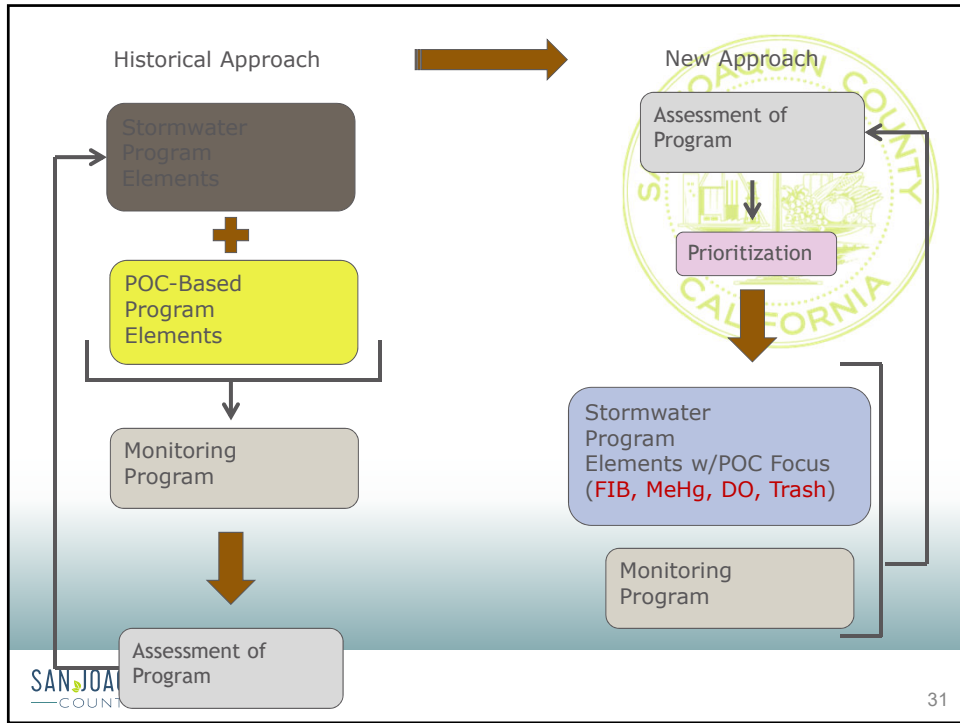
Historical Approach

New Approach

Stormwater Program Elements

POC-Based Program Elements

Monitoring Program

Assessment of Program

SAN JOAQUIN COUNTY CALIFORNIA

Assessment of Program

Prioritization

Stormwater Program Elements w/POC Focus (FIB, MeHg, DO, Trash)

Monitoring Program

SAN JOA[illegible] COUNT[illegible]

31